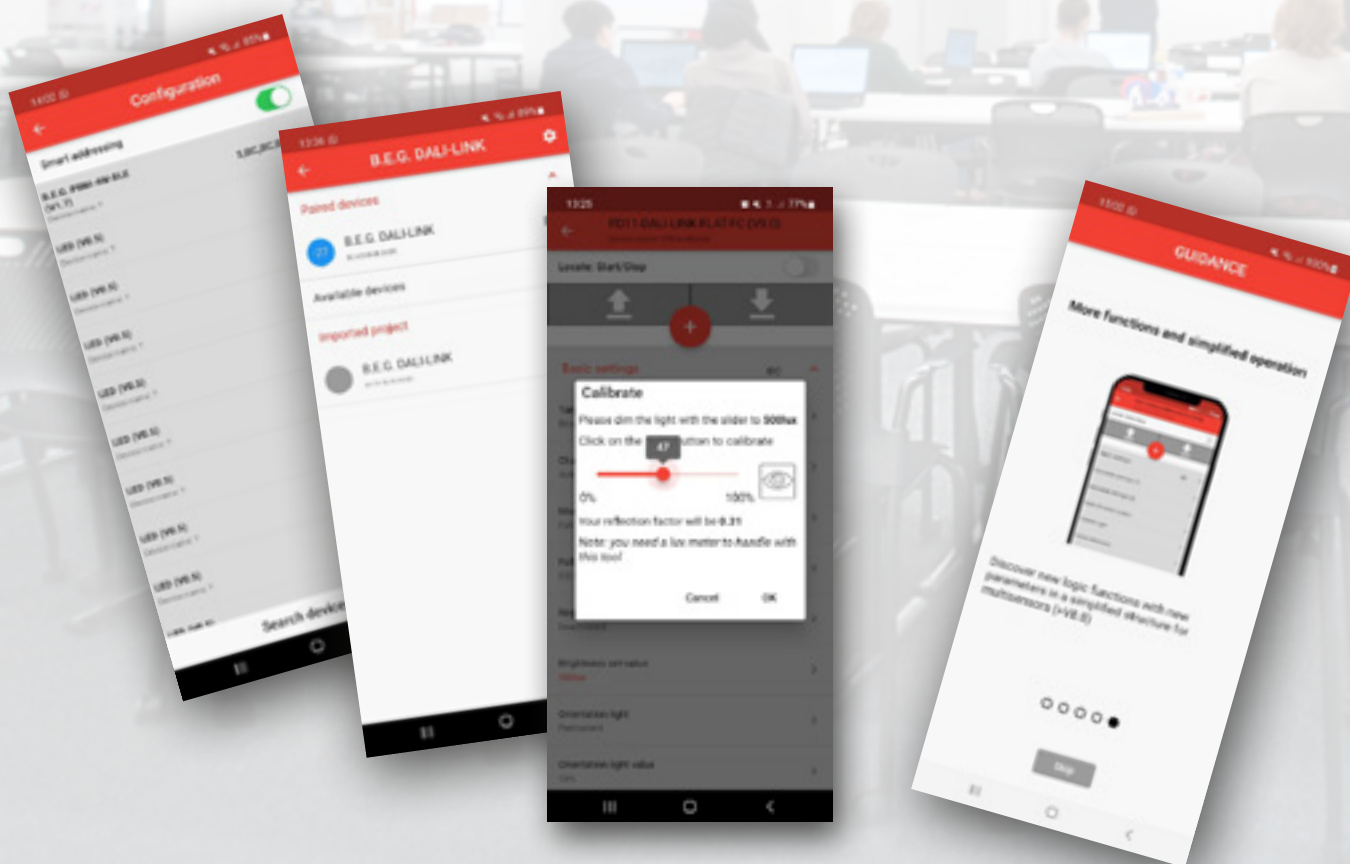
Configuration

Smart addressing

B.E.G. IP66M-4W BLE (V1.7)

LED (V8.5)

LED (V8.5)

LED (V8.5)

LED (V8.5)

LED (V8.5)

LED (V8.5)

LED (V8.5)

LED (V8.5)

Search device

B.E.G. DALI-LINK

Paired devices

B.E.G. DALI-LINK

Available devices

Imported project

B.E.G. DALI-LINK

13:25

Locate: Start/Stop

Basic settings

Calibrate

Please dim the light with the slider to 500lux

Click on the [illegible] button to calibrate

47

0%

100%

Your reflection factor will be 0.31

Note: you need a lux meter to handle with this tool

Cancel

OK

Brightness set value

Orientation light

Orientation light value

GUIDANCE

More functions and simplified operation

Discover new logic functions with new parameters in a simplified structure for multisensors (>V8.5)

Skip